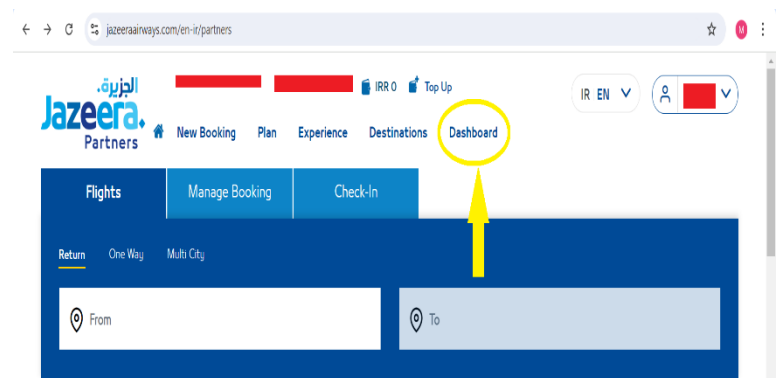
jazeeraairways.com/en-ir/partners

M

الجزيرة
Jazeera.
Partners

IRR 0 Top Up

IR EN

New Booking Plan Experience Destinations Dashboard

Flights Manage Booking Check-In

Return One Way Multi City

From

To